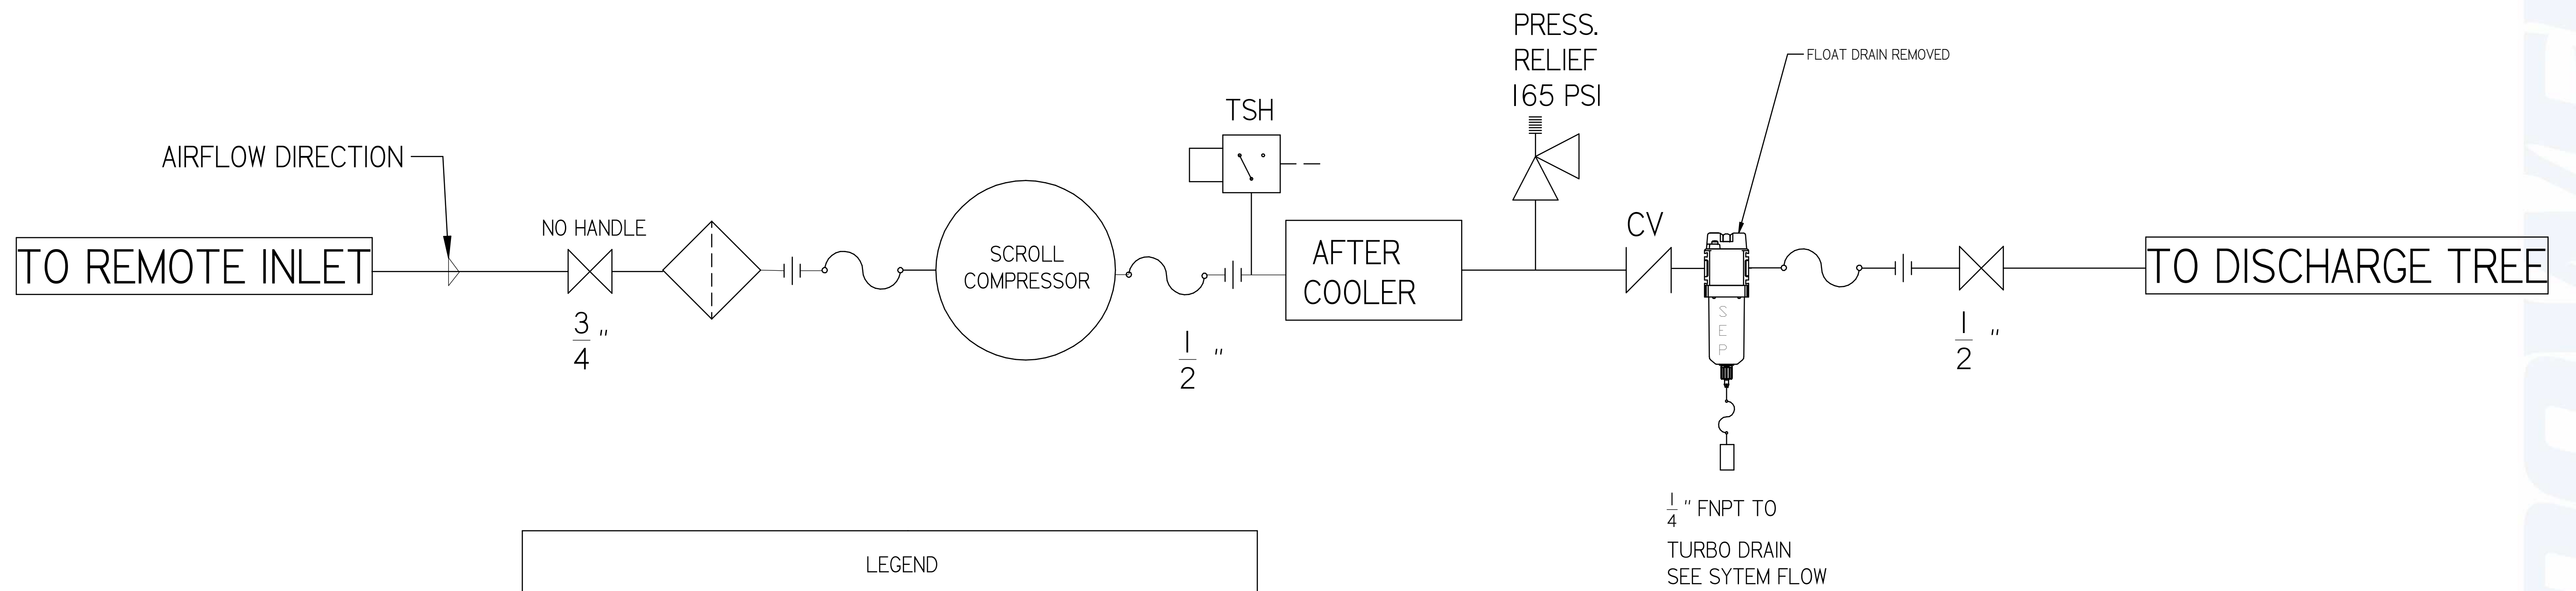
PRESS.
RELIEF
165 PSI

FLOAT DRAIN REMOVED

TSH

AIRFLOW DIRECTION

NO HANDLE

CV

TO REMOTE INLET

SCROLL
COMPRESSOR

AFTER
COOLER

TO DISCHARGE TREE

$\frac{3}{4}$"

$\frac{1}{2}$"

S
E
P

$\frac{1}{2}$"

$\frac{1}{4}$" FNPT TO

TURBO DRAIN
SEE SYTEM FLOW

LEGEND